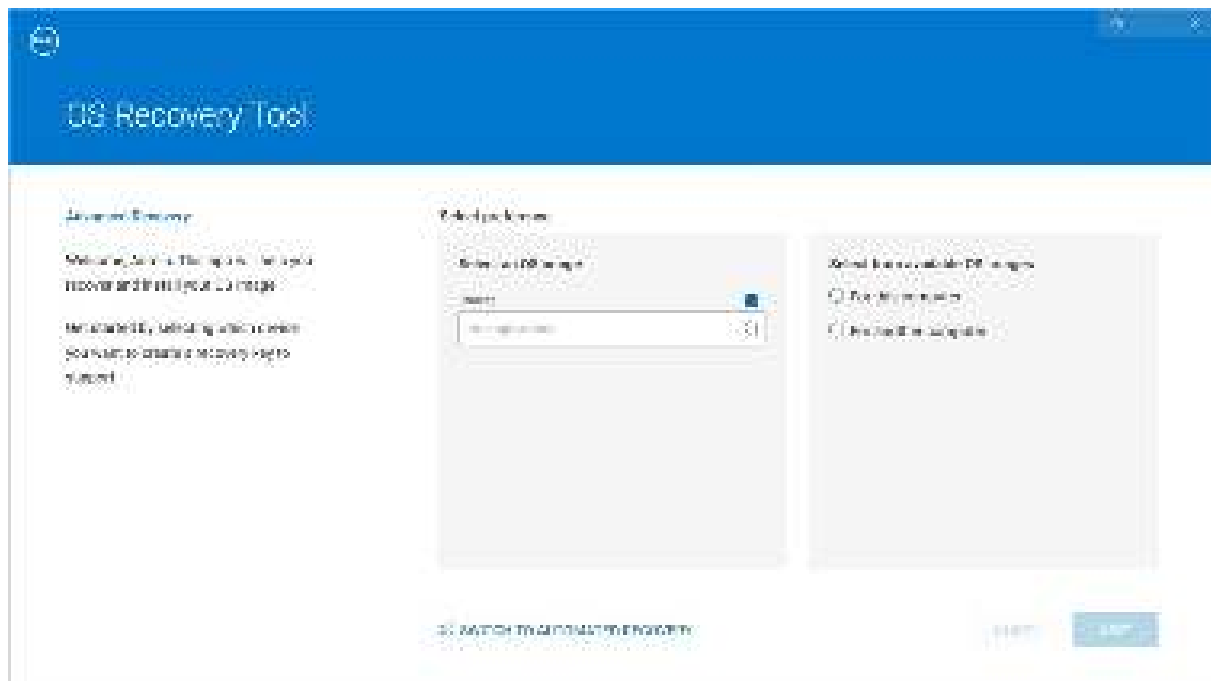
OS Recovery Tool

Advanced Recovery

Welcome, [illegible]. This tool will help you recover and install your OS image.

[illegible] by selecting which version you want to create a recovery key to support.

Select an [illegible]

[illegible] OS image

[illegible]

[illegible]

Select from available OS images

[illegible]

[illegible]

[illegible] SWITCH TO AUTOMATED RECOVERY

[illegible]

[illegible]